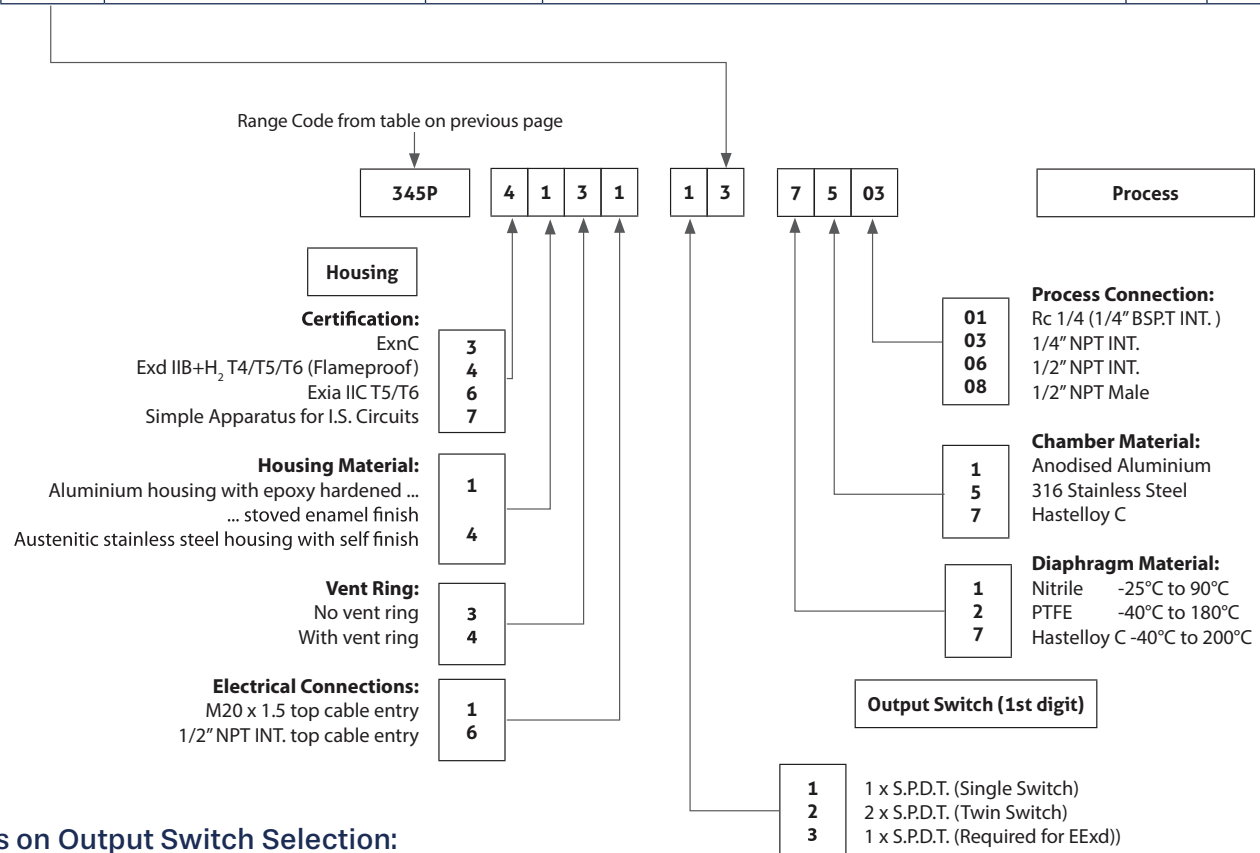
Range Code from table on previous page

345P

| 4 | 1 | 3 | 1 |

| 1 | 3 |

| 7 | 5 | 03 |

Process

Housing

**Certification:**
ExnC 3
Exd IIB+$H_2$ T4/T5/T6 (Flameproof) 4
Exia IIC T5/T6 6
Simple Apparatus for I.S. Circuits 7

**Housing Material:**
Aluminium housing with epoxy hardened ... ... stoved enamel finish 1
Austenitic stainless steel housing with self finish 4

**Vent Ring:**
No vent ring 3
With vent ring 4

**Electrical Connections:**
M20 x 1.5 top cable entry 1
1/2" NPT INT. top cable entry 6

**Process Connection:**
01 Rc 1/4 (1/4" BSP.T INT. )
03 1/4" NPT INT.
06 1/2" NPT INT.
08 1/2" NPT Male

**Chamber Material:**
1 Anodised Aluminium
5 316 Stainless Steel
7 Hastelloy C

**Diaphragm Material:**
1 Nitrile -25°C to 90°C
2 PTFE -40°C to 180°C
7 Hastelloy C -40°C to 200°C

Output Switch (1st digit)

1 1 x S.P.D.T. (Single Switch)
2 2 x S.P.D.T. (Twin Switch)
3 1 x S.P.D.T. (Required for EExd))

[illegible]s on Output Switch Selection: